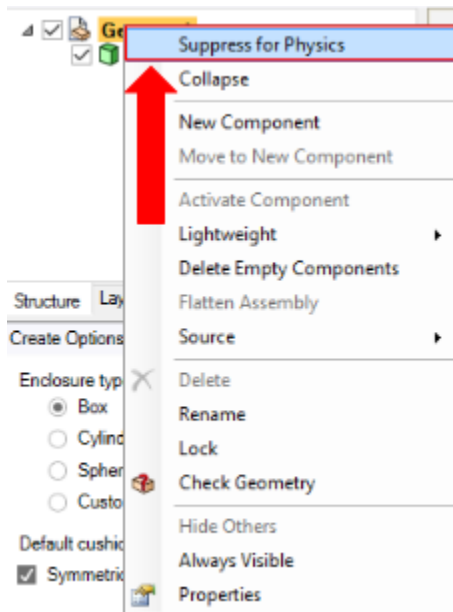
Ge

Structure
Lay
Create Options
Enclosure typ
Box
Cylind
Spher
Custo
Default cushic
Symmetric

Suppress for Physics
Collapse
New Component
Move to New Component
Activate Component
Lightweight
Delete Empty Components
Flatten Assembly
Source
Delete
Rename
Lock
Check Geometry
Hide Others
Always Visible
Properties